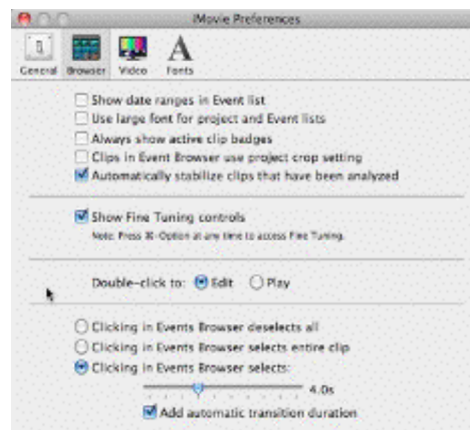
iMovie Preferences

General Browser Video Fonts

Show date ranges in Event list
Use large font for project and Event lists
Always show active clip badges
Clips in Event Browser use project crop setting
Automatically stabilize clips that have been analyzed

Show Fine Tuning controls
Note: Press ⌘-Option at any time to access Fine Tuning.

Double-click to: Edit Play

Clicking in Events Browser deselects all
Clicking in Events Browser selects entire clip
Clicking in Events Browser selects:
4.0s
Add automatic transition duration